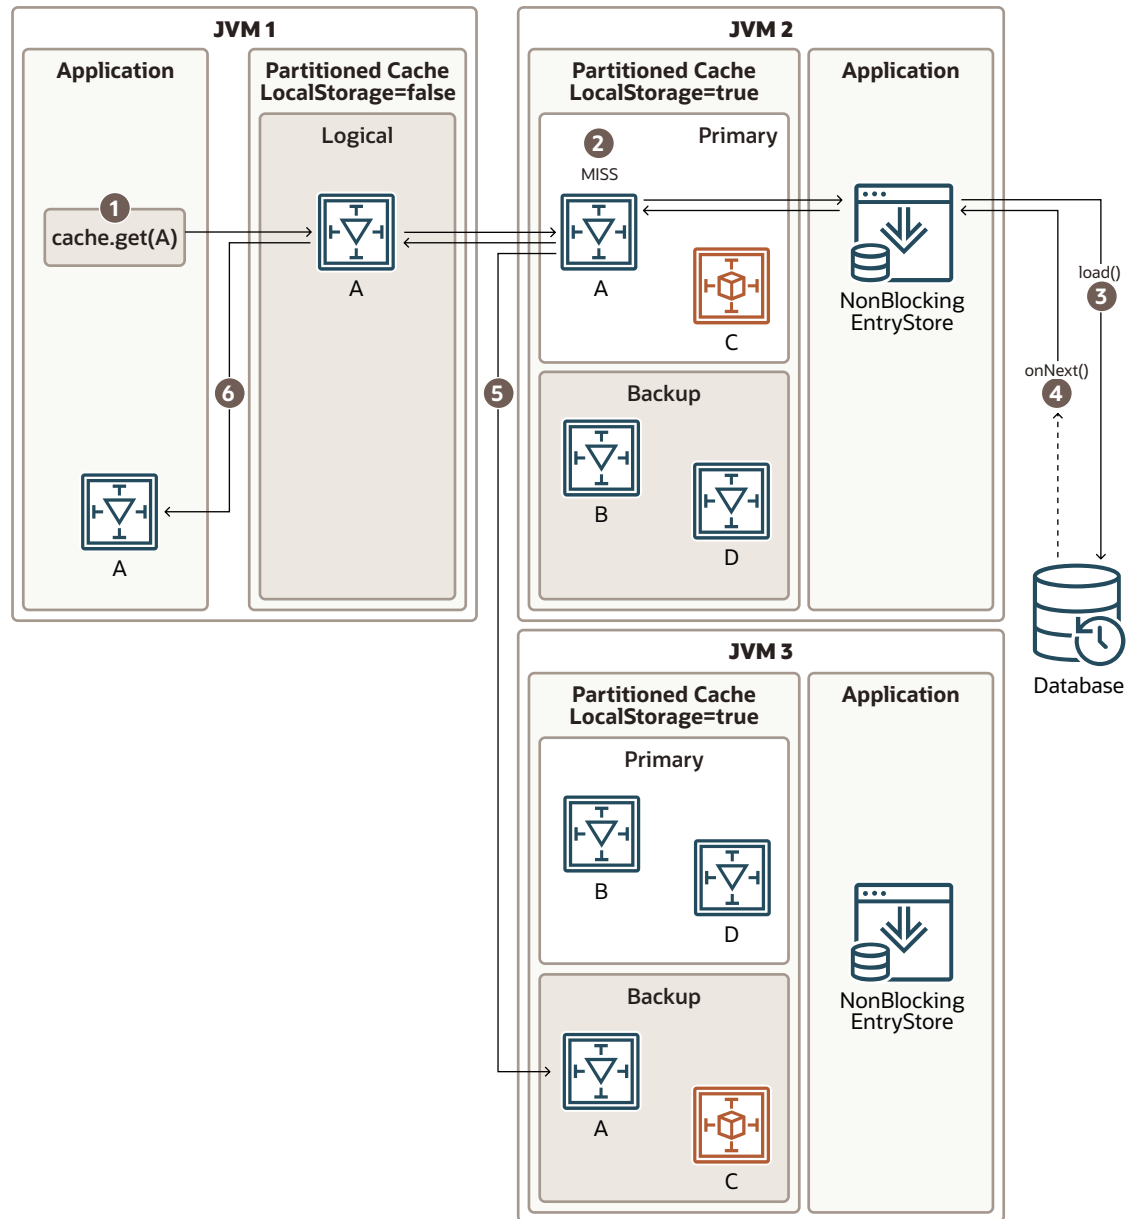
JVM 1

Application

1
cache.get(A)

A

Partitioned Cache
LocalStorage=false

Logical

A

6

JVM 2

Partitioned Cache
LocalStorage=true

Primary

2
MISS

A

C

5

Backup

B

D

Application

NonBlocking
EntryStore

load()
3

onNext()
4

Database

JVM 3

Partitioned Cache
LocalStorage=true

Primary

B

D

Backup

A

C

Application

NonBlocking
EntryStore